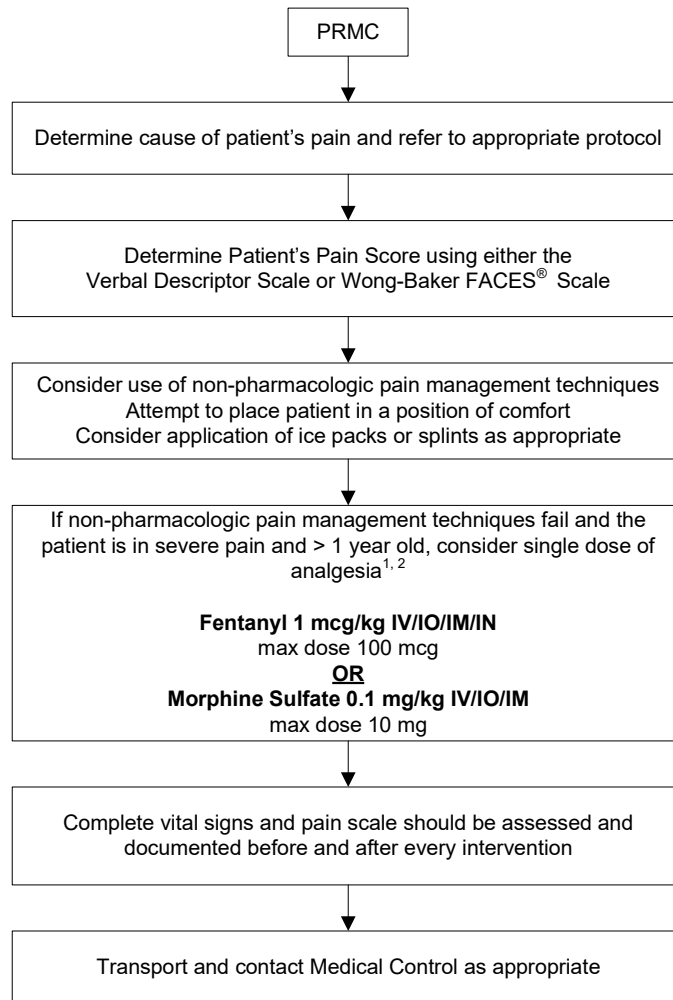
PRMC

Determine cause of patient’s pain and refer to appropriate protocol

Determine Patient’s Pain Score using either the Verbal Descriptor Scale or Wong-Baker FACES® Scale

Consider use of non-pharmacologic pain management techniques
Attempt to place patient in a position of comfort
Consider application of ice packs or splints as appropriate

If non-pharmacologic pain management techniques fail and the patient is in severe pain and > 1 year old, consider single dose of analgesia$^{1, 2}$

**Fentanyl 1 mcg/kg IV/IO/IM/IN**
max dose 100 mcg
**OR**
**Morphine Sulfate 0.1 mg/kg IV/IO/IM**
max dose 10 mg

Complete vital signs and pain scale should be assessed and documented before and after every intervention

Transport and contact Medical Control as appropriate